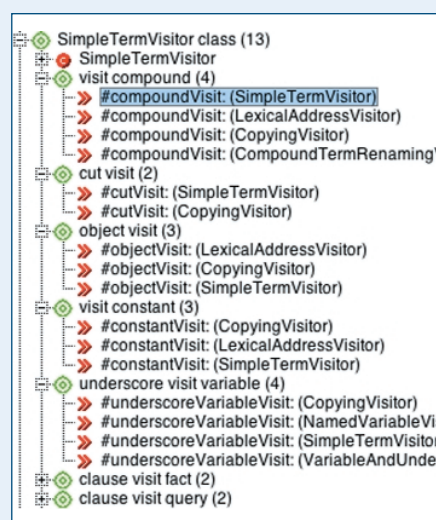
SimpleTermVisitor class (13)
SimpleTermVisitor
visit compound (4)
#compoundVisit: (SimpleTermVisitor)
#compoundVisit: (LexicalAddressVisitor)
#compoundVisit: (CopyingVisitor)
#compoundVisit: (CompoundTermRenaming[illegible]
cut visit (2)
#cutVisit: (SimpleTermVisitor)
#cutVisit: (CopyingVisitor)
object visit (3)
#objectVisit: (LexicalAddressVisitor)
#objectVisit: (CopyingVisitor)
#objectVisit: (SimpleTermVisitor)
visit constant (3)
#constantVisit: (CopyingVisitor)
#constantVisit: (LexicalAddressVisitor)
#constantVisit: (SimpleTermVisitor)
underscore visit variable (4)
#underscoreVariableVisit: (CopyingVisitor)
#underscoreVariableVisit: (NamedVariableVi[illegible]
#underscoreVariableVisit: (SimpleTermVisitor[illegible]
#underscoreVariableVisit: (VariableAndUnde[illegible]
clause visit fact (2)
clause visit query (2)